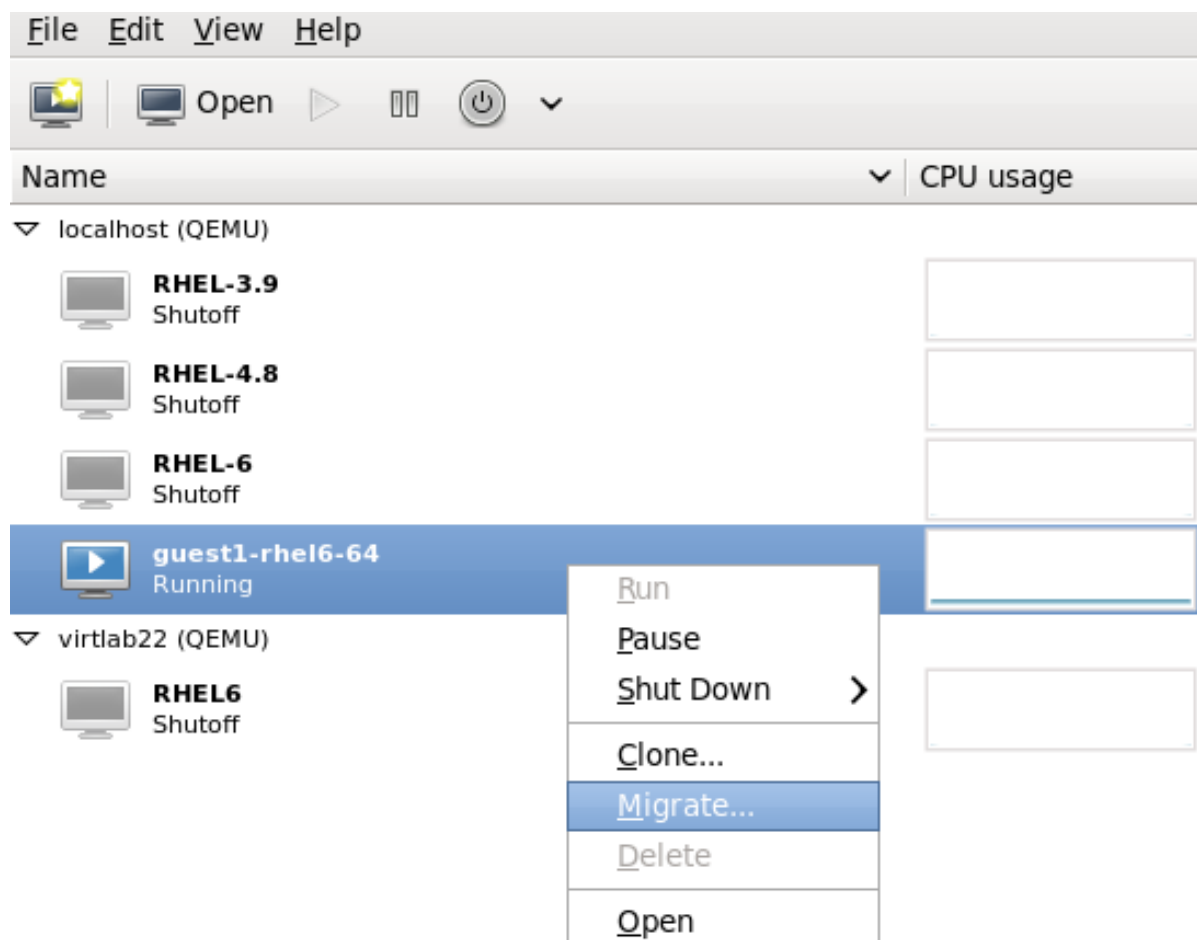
File Edit View Help

Open

Name CPU usage

localhost (QEMU)

RHEL-3.9
Shutoff

RHEL-4.8
Shutoff

RHEL-6
Shutoff

guest1-rhel6-64
Running

virtlab22 (QEMU)

RHEL6
Shutoff

Run
Pause
Shut Down
Clone...
Migrate...
Delete
Open